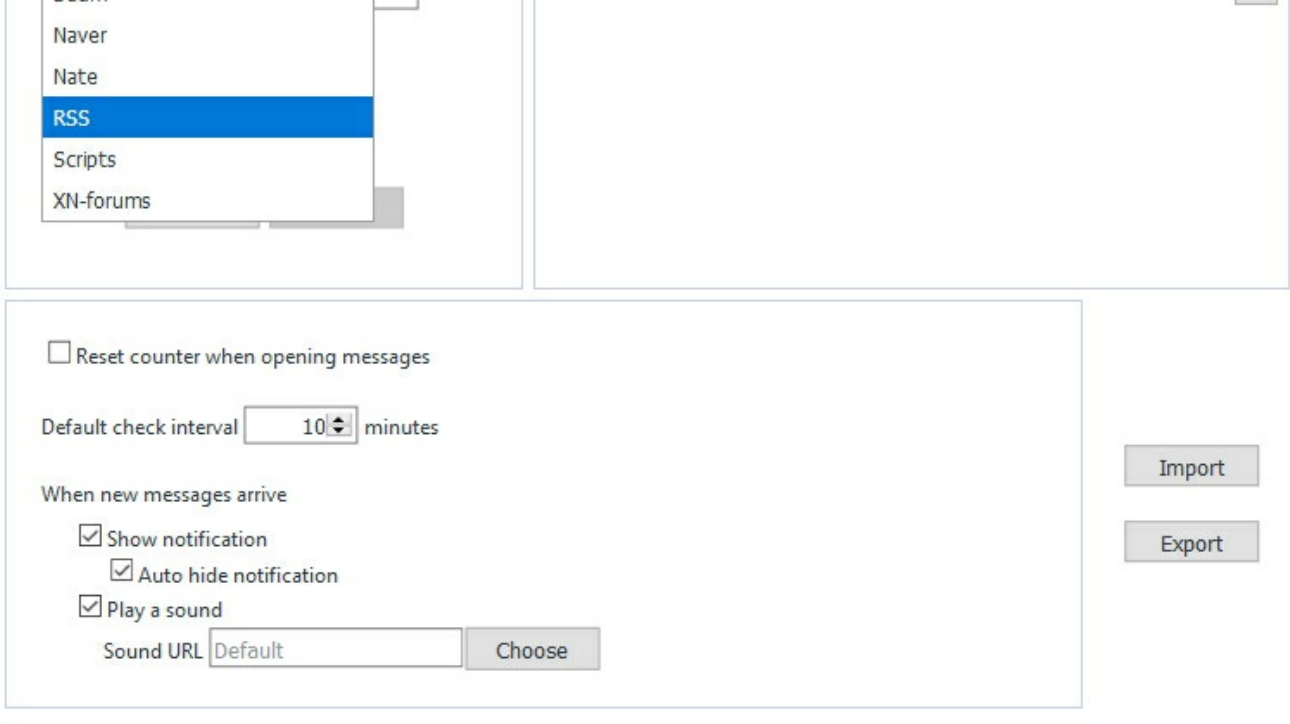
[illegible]
Naver
Nate
RSS
Scripts
XN-forums

Reset counter when opening messages

Default check interval 10 minutes

When new messages arrive

Show notification

Auto hide notification

Play a sound

Sound URL Default Choose

Import

Export